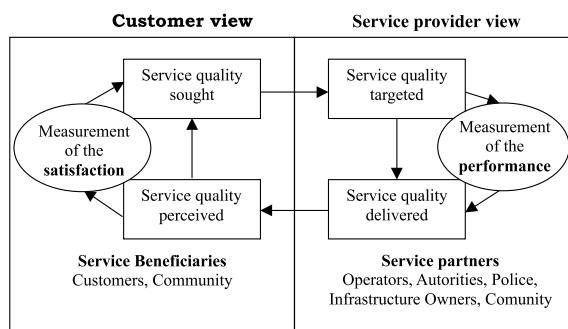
Customer view

Service provider view

Service quality sought

Measurement of the **satisfaction**

Service quality perceived

Service quality targeted

Measurement of the **performance**

Service quality delivered

**Service Beneficiaries**
Customers, Community

**Service partners**
Operators, Autorities, Police, Infrastructure Owners, Comunity